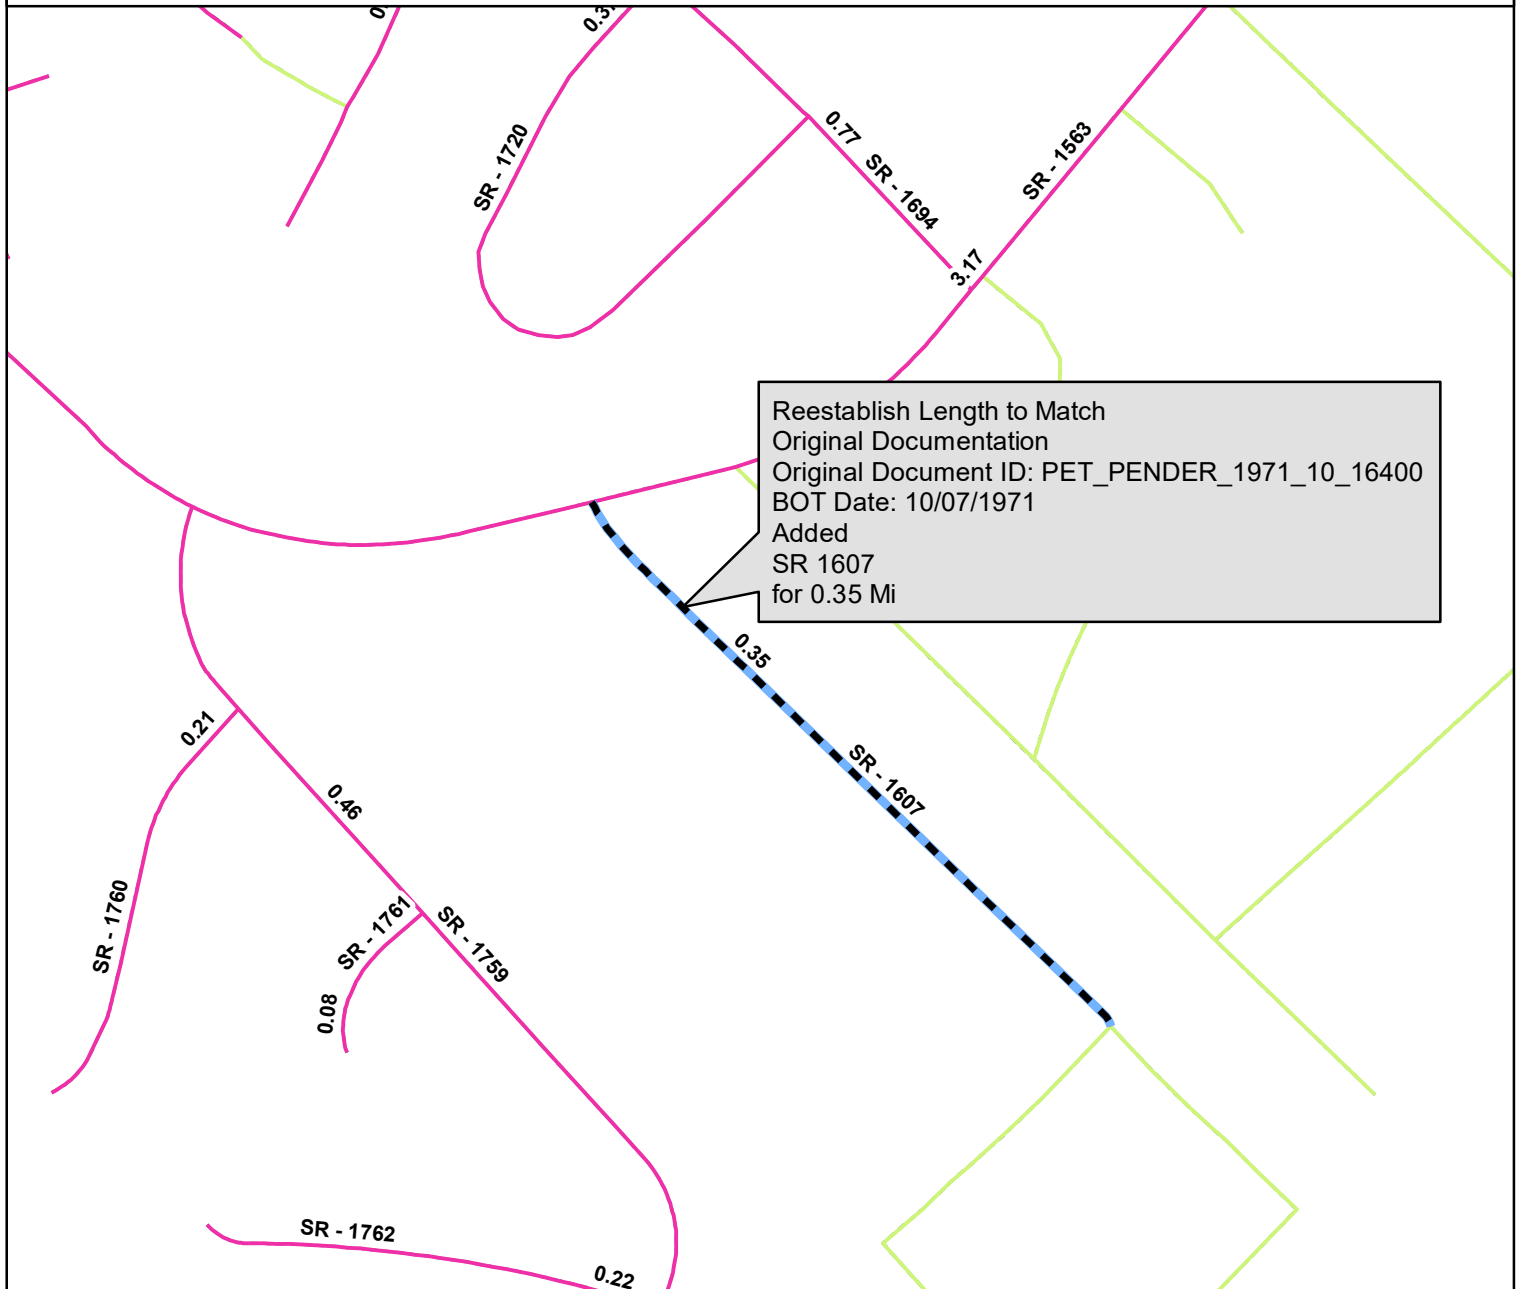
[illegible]

0.3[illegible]

SR - 1720

0.77

SR - 1694

SR - 1563

3.17

Reestablish Length to Match
Original Documentation
Original Document ID: PET_PENDER_1971_10_16400
BOT Date: 10/07/1971
Added
SR 1607
for 0.35 Mi

0.35

SR - 1607

0.21

0.46

SR - 1760

SR - 1761

SR - 1759

0.08

SR - 1762

0.22